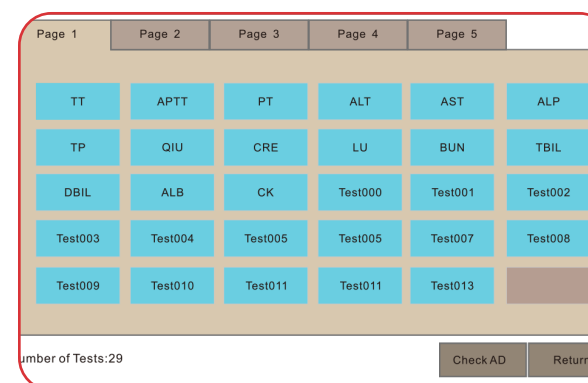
Page 1 Page 2 Page 3 Page 4 Page 5

| TT | APTT | PT | ALT | AST | ALP |
|---|---|---|---|---|---|
| TP | QIU | CRE | LU | BUN | TBIL |
| DBIL | ALB | CK | Test000 | Test001 | Test002 |
| Test003 | Test004 | Test005 | Test005 | Test007 | Test008 |
| Test009 | Test010 | Test011 | Test011 | Test013 | |

umber of Tests:29

Check AD Returr